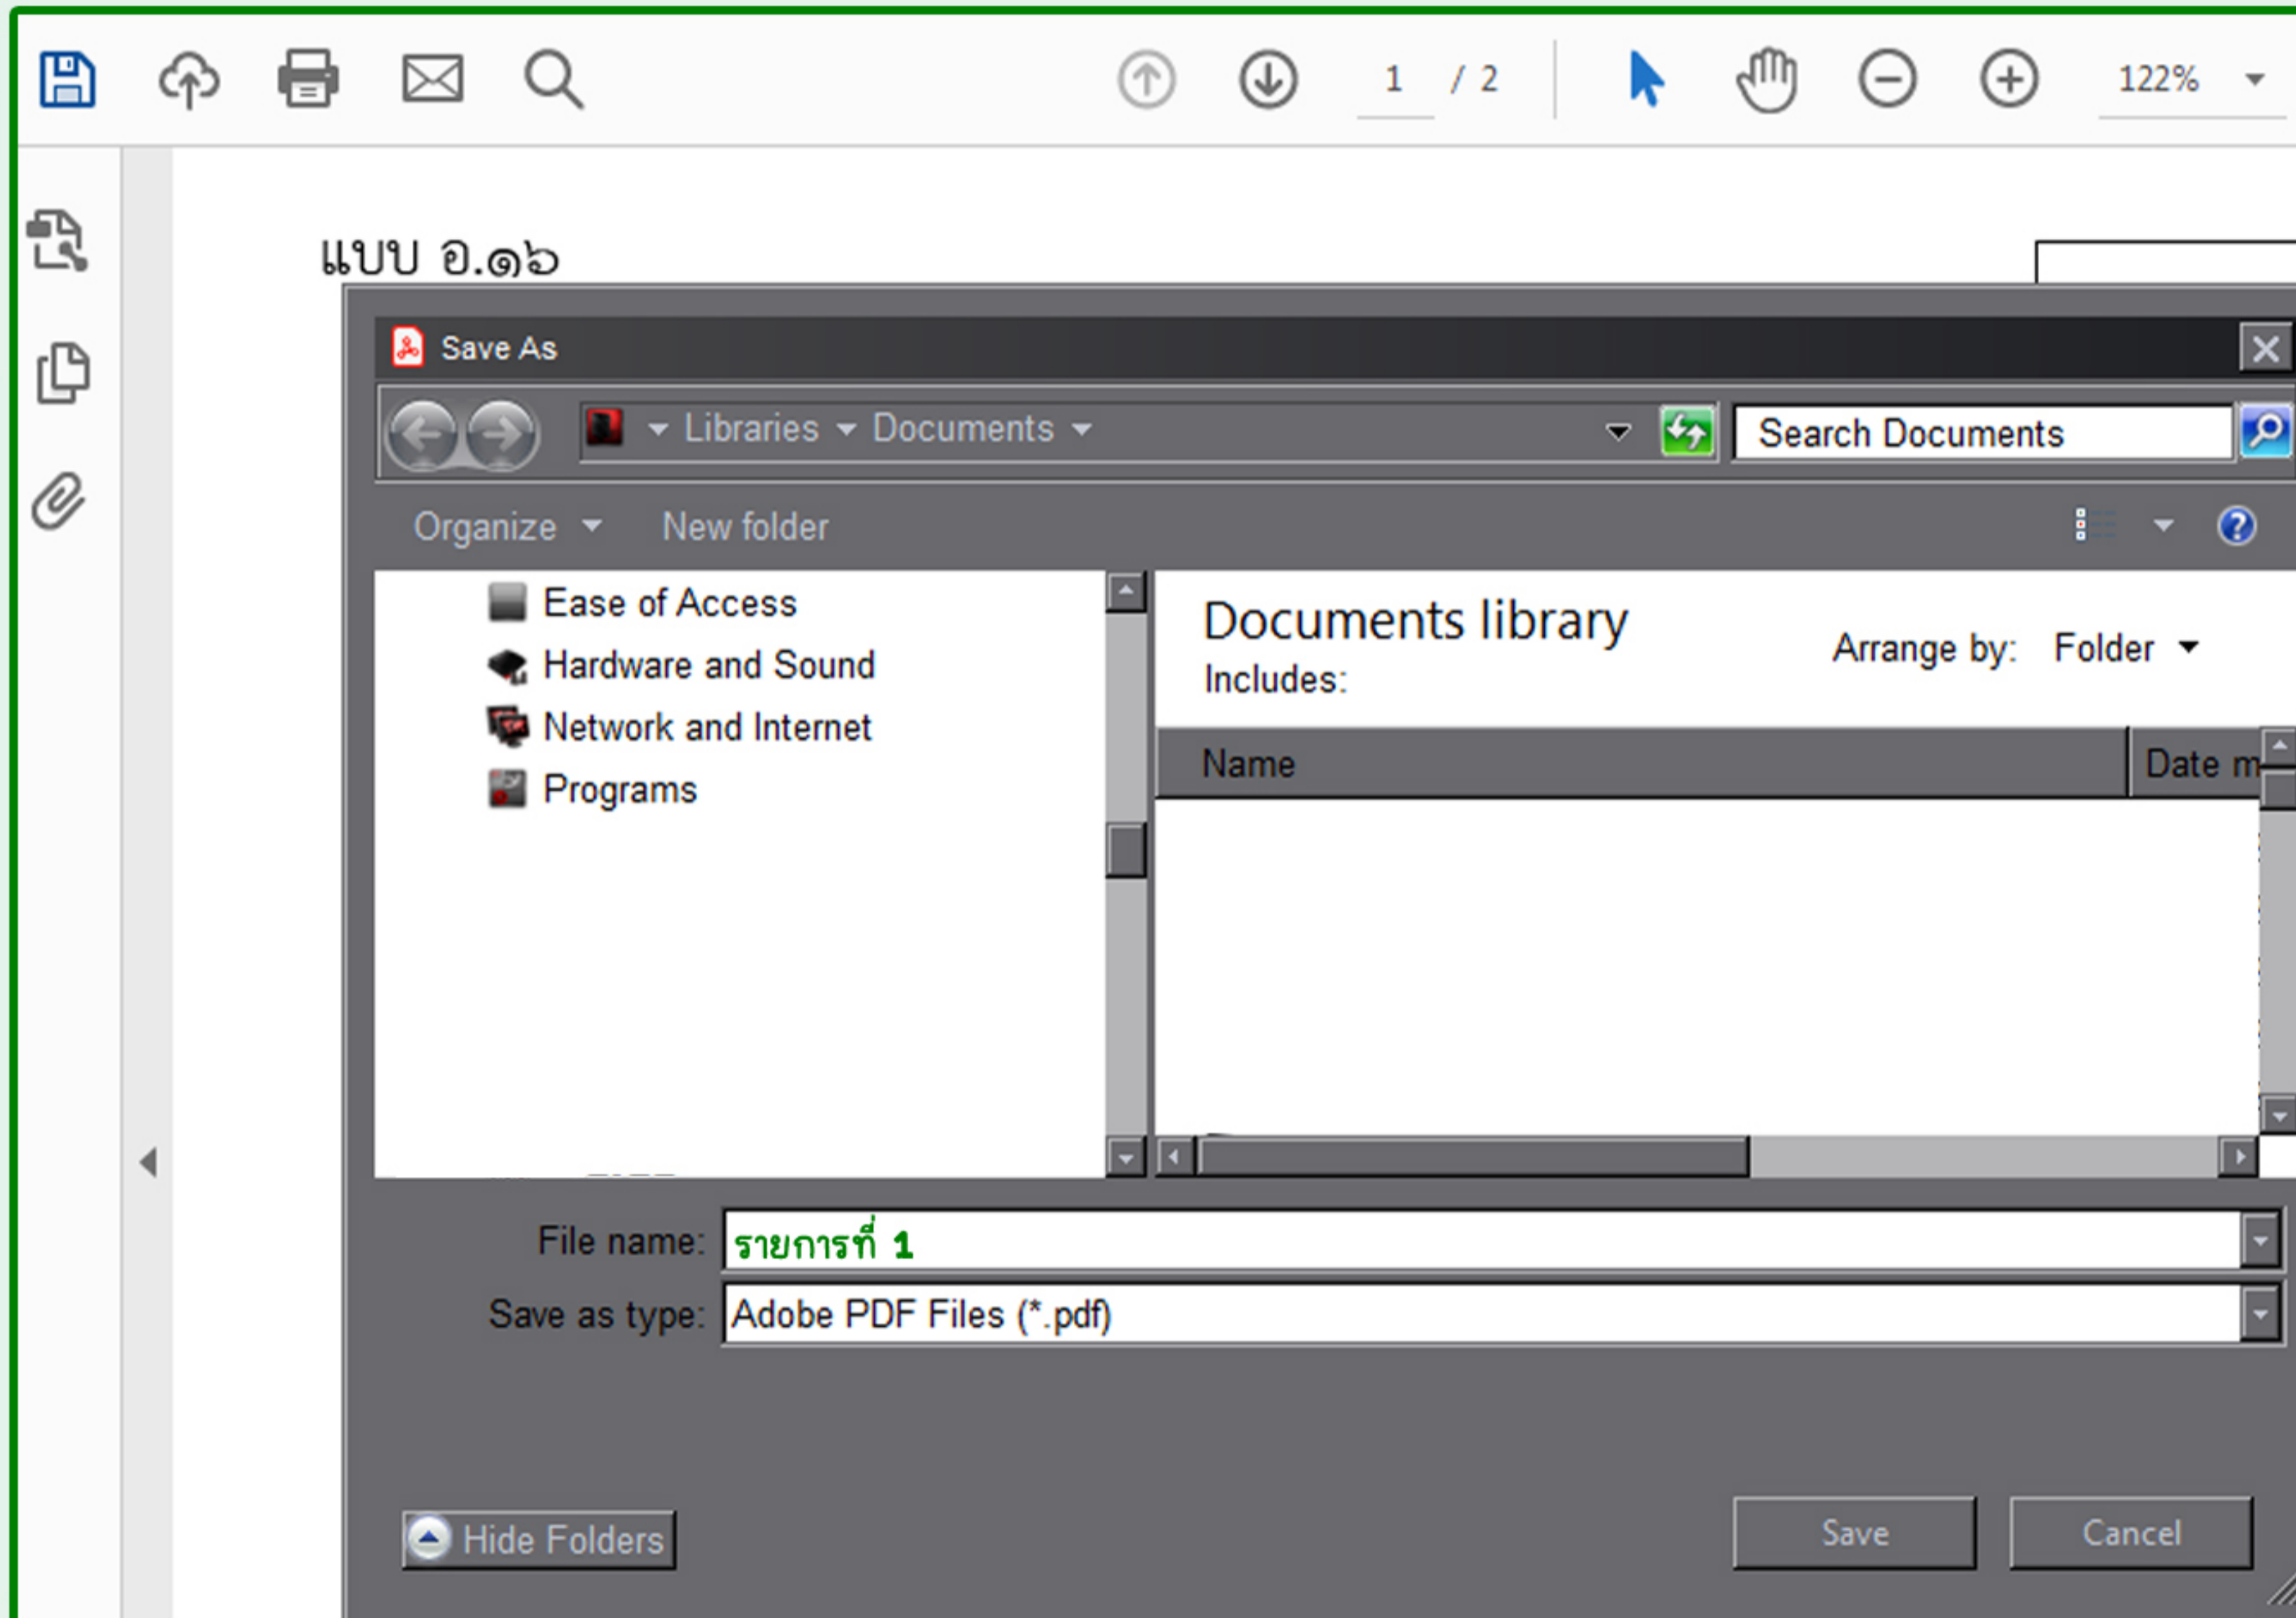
1 / 2

122%

แบบ อ.๑๖

Save As

Libraries ▸ Documents ▸

Search Documents

Organize ▾ New folder

Ease of Access
Hardware and Sound
Network and Internet
Programs

Documents library
Includes:

Arrange by: Folder ▾

| Name | Date m |
|---|---|

File name: รายการที่ 1

Save as type: Adobe PDF Files (*.pdf)

Hide Folders

Save

Cancel